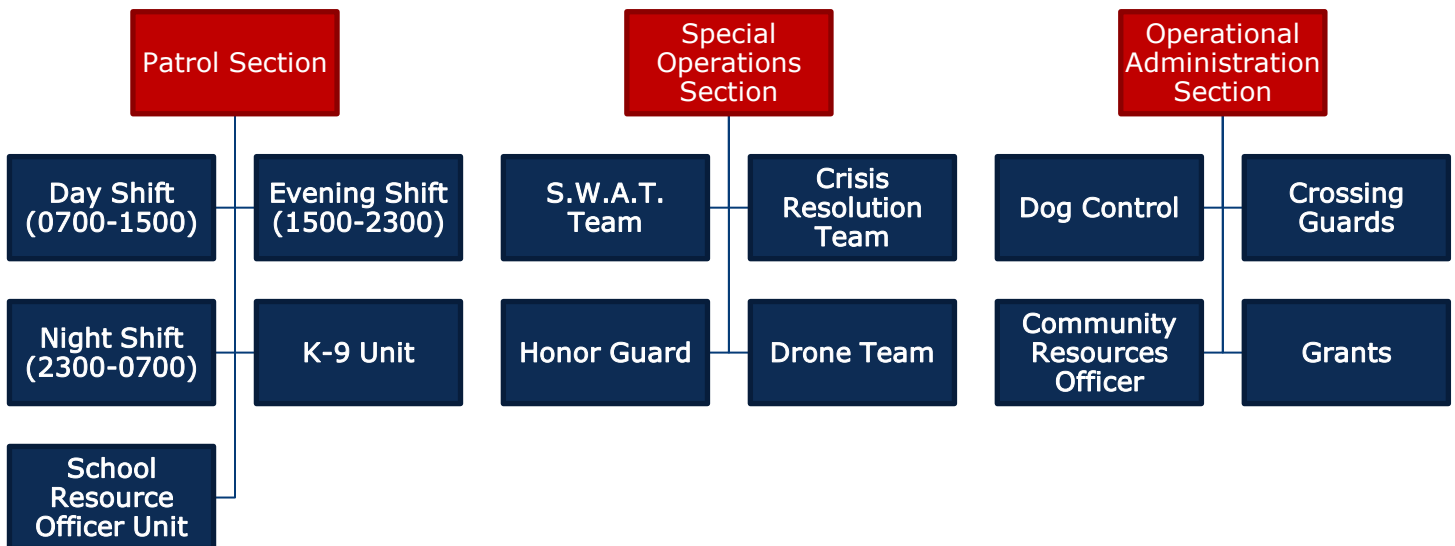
Patrol Section

Day Shift (0700-1500)

Evening Shift (1500-2300)

Night Shift (2300-0700)

K-9 Unit

School Resource Officer Unit

Special Operations Section

S.W.A.T. Team

Crisis Resolution Team

Honor Guard

Drone Team

Operational Administration Section

Dog Control

Crossing Guards

Community Resources Officer

Grants